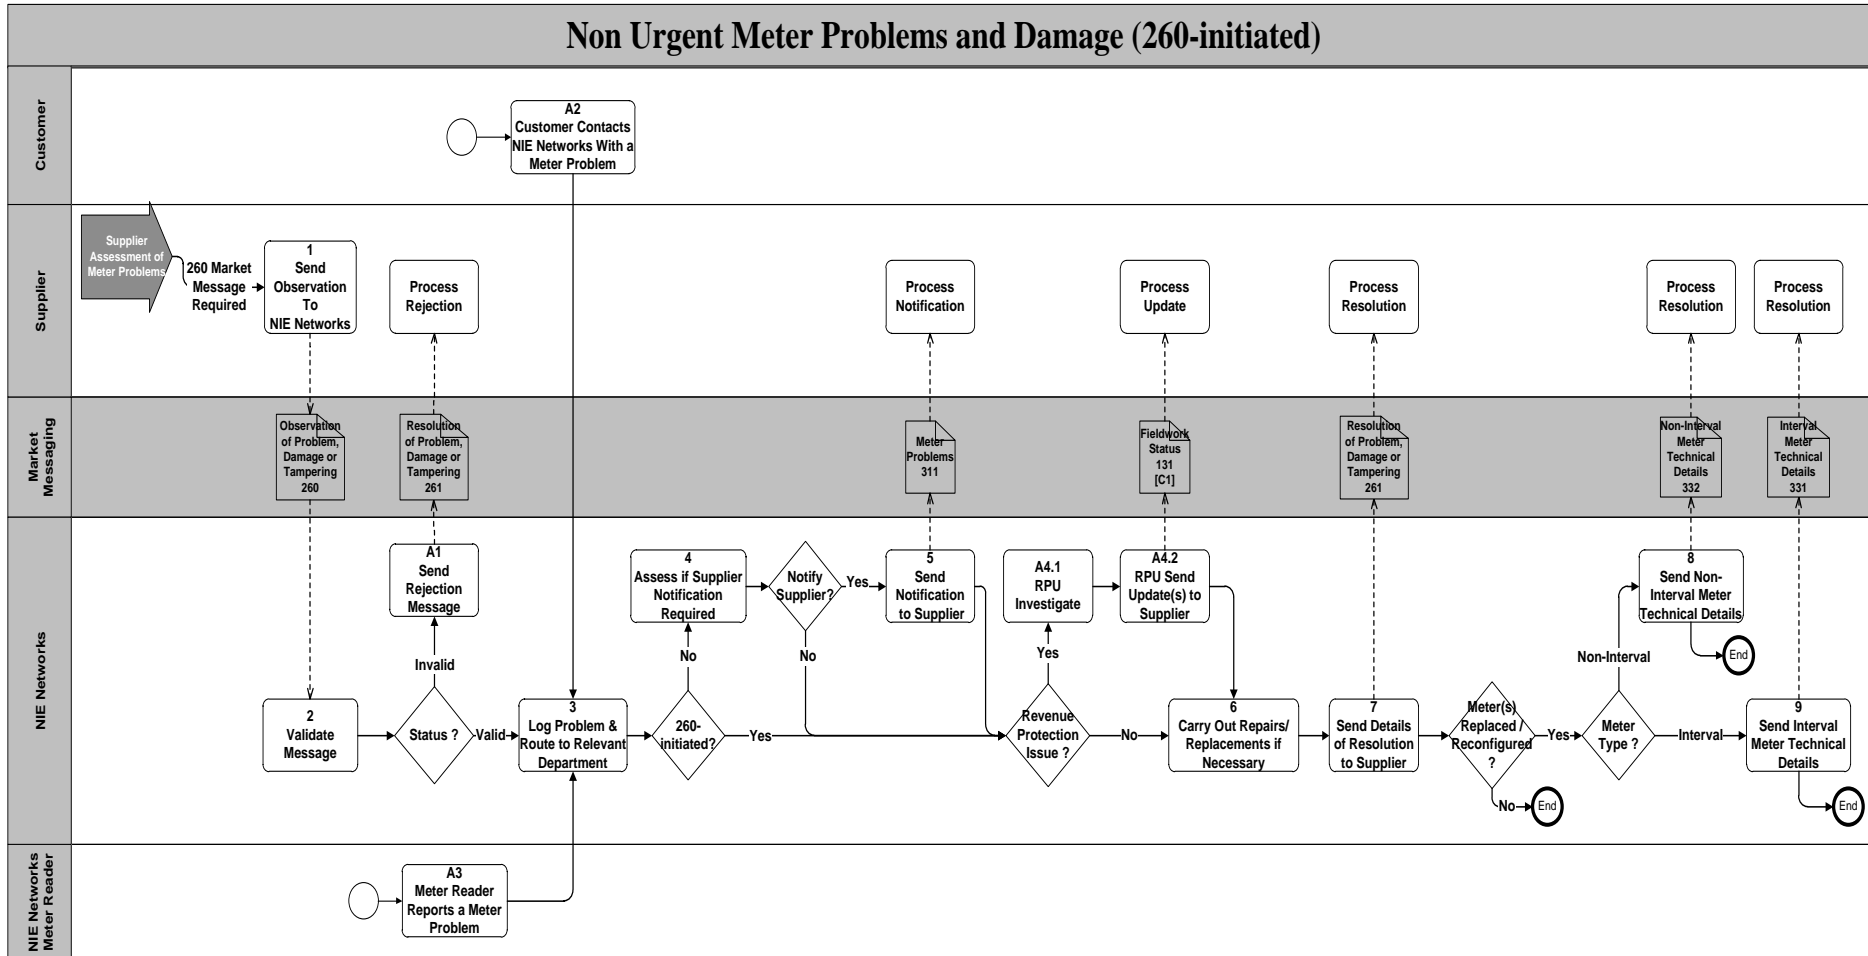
Non Urgent Meter Problems and Damage (260-initiated)

Customer

A2
Customer Contacts NIE Networks With a Meter Problem

Supplier

Supplier Assessment of Meter Problems

260 Market Message Required

1
Send Observation To NIE Networks

Process Rejection

Process Notification

Process Update

Process Resolution

Process Resolution

Process Resolution

Market Messaging

Observation of Problem, Damage or Tampering 260

Resolution of Problem, Damage or Tampering 261

Meter Problems 311

Fieldwork Status 131 [C1]

Resolution of Problem, Damage or Tampering 261

Non-Interval Meter Technical Details 332

Interval Meter Technical Details 331

NIE Networks

A1
Send Rejection Message

Invalid

2
Validate Message

Status ?

Valid

3
Log Problem & Route to Relevant Department

260-initiated?

Yes

No

4
Assess if Supplier Notification Required

Notify Supplier?

Yes

No

5
Send Notification to Supplier

A4.1
RPU Investigate

A4.2
RPU Send Update(s) to Supplier

Yes

Revenue Protection Issue ?

No

6
Carry Out Repairs/ Replacements if Necessary

7
Send Details of Resolution to Supplier

Meter(s) Replaced / Reconfigured ?

No

End

Yes

Meter Type ?

Non-Interval

8
Send Non-Interval Meter Technical Details

End

Interval

9
Send Interval Meter Technical Details

End

NIE Networks Meter Reader

A3
Meter Reader Reports a Meter Problem